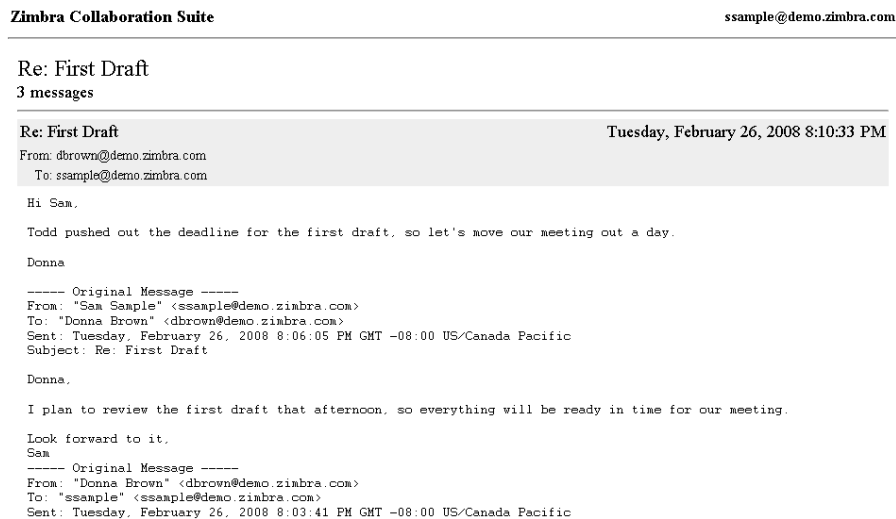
**Zimbra Collaboration Suite** ssample@demo.zimbra.com

Re: First Draft
**3 messages**

**Re: First Draft** Tuesday, February 26, 2008 8:10:33 PM
From: dbrown@demo.zimbra.com
To: ssample@demo.zimbra.com

Hi Sam,

Todd pushed out the deadline for the first draft, so let's move our meeting out a day.

Donna

----- Original Message -----
From: "Sam Sample" <ssample@demo.zimbra.com>
To: "Donna Brown" <dbrown@demo.zimbra.com>
Sent: Tuesday, February 26, 2008 8:06:05 PM GMT -08:00 US/Canada Pacific
Subject: Re: First Draft

Donna,

I plan to review the first draft that afternoon, so everything will be ready in time for our meeting.

Look forward to it,
Sam
----- Original Message -----
From: "Donna Brown" <dbrown@demo.zimbra.com>
To: "ssample" <ssample@demo.zimbra.com>
Sent: Tuesday, February 26, 2008 8:03:41 PM GMT -08:00 US/Canada Pacific